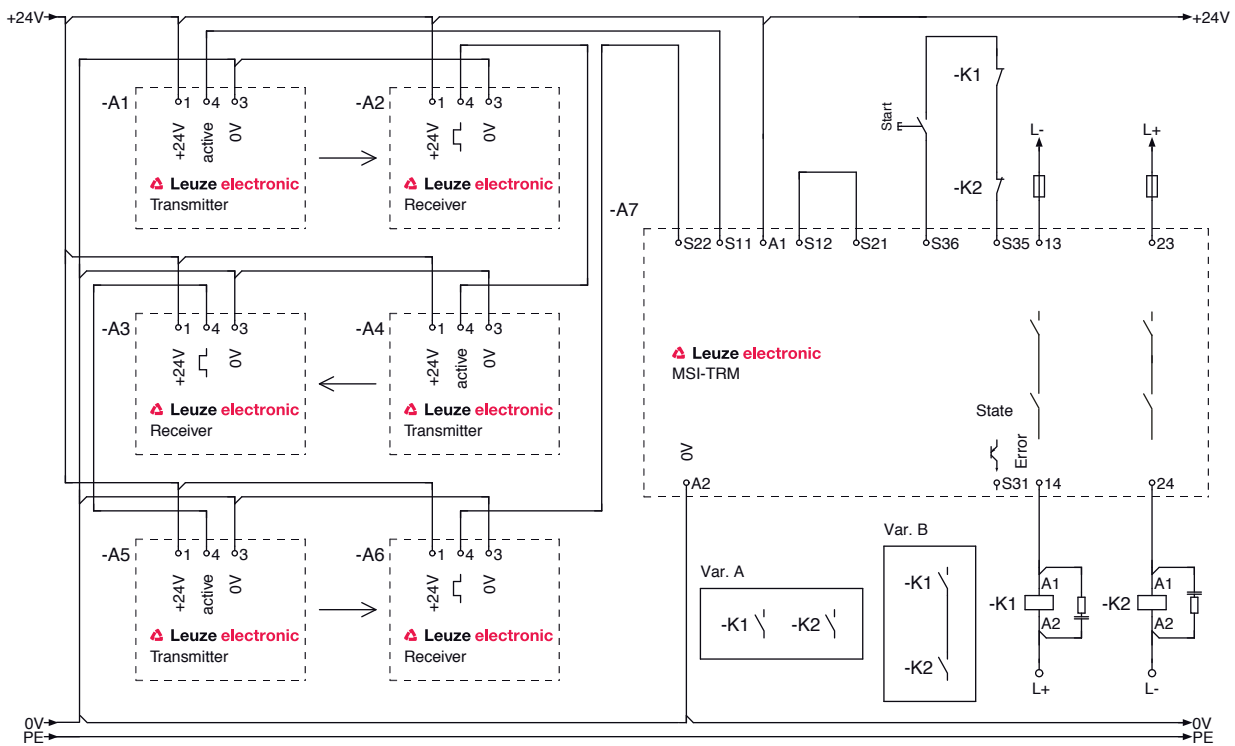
+24V
+24V

-A1
1 4 3
+24V active 0V
Leuze electronic
Transmitter

-A2
1 4 3
+24V 0V
Leuze electronic
Receiver

-A3
1 4 3
+24V 0V
Leuze electronic
Receiver

-A4
1 4 3
+24V active 0V
Leuze electronic
Transmitter

-A5
1 4 3
+24V active 0V
Leuze electronic
Transmitter

-A6
1 4 3
+24V 0V
Leuze electronic
Receiver

-A7
S22 S11 A1 S12 S21 S36 S35 13 23
Start
-K1
-K2
L-
L+
Leuze electronic
MSI-TRM
State
Error
0V
A2
S31 14 24

Var. A
-K1 -K2

Var. B
-K1
-K2

-K1 A1 A2
-K2 A1 A2
L+
L-

0V
PE
0V
PE